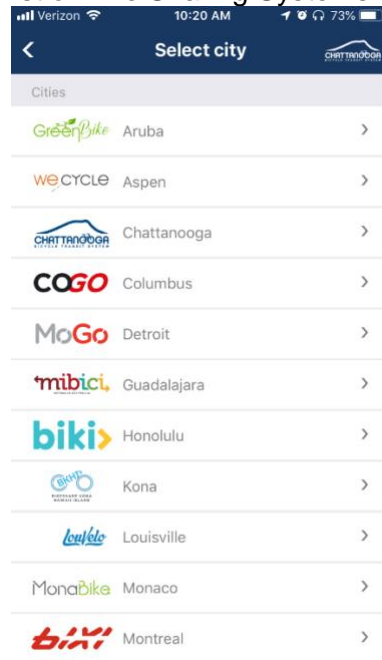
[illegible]

Verizon 10:20 AM 73%

<

Select city

CHATTANOOGA

Cities

GreenBike Aruba >

WE CYCLE Aspen >

CHATTANOOGA BICYCLE TRANSIT SYSTEM Chattanooga >

COGO Columbus >

MoGo Detroit >

mibici Guadalajara >

biki Honolulu >

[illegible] Kona >

LouVelo Louisville >

MonaBike Monaco >

BIXI Montreal >